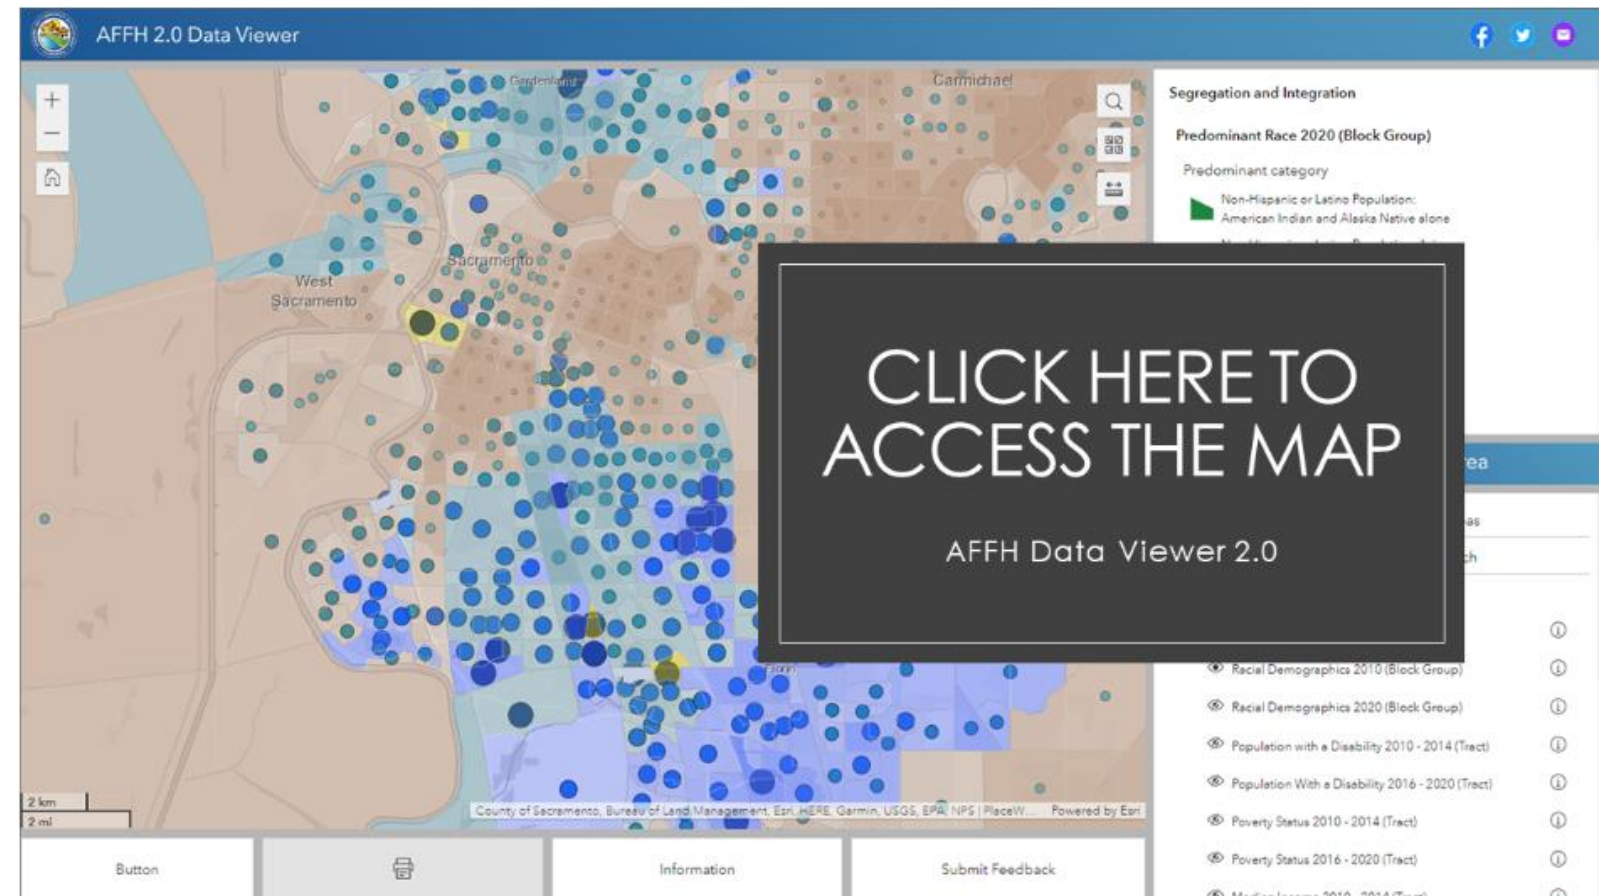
AFFH 2.0 Data Viewer

Gardenland
Carmichael
Sacramento
West Sacramento

Segregation and Integration

Predominant Race 2020 (Block Group)

Predominant category

Non-Hispanic or Latino Population: American Indian and Alaska Native alone

CLICK HERE TO ACCESS THE MAP

AFFH Data Viewer 2.0

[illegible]ea

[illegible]as

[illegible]h

Racial Demographics 2010 (Block Group)

Racial Demographics 2020 (Block Group)

Population with a Disability 2010 - 2014 (Tract)

Population With a Disability 2016 - 2020 (Tract)

Poverty Status 2010 - 2014 (Tract)

Poverty Status 2016 - 2020 (Tract)

2 km
2 mi

County of Sacramento, Bureau of Land Management, Esri, HERE, Garmin, USGS, EPA, NPS | PlaceW... Powered by Esri

Button

Information

Submit Feedback